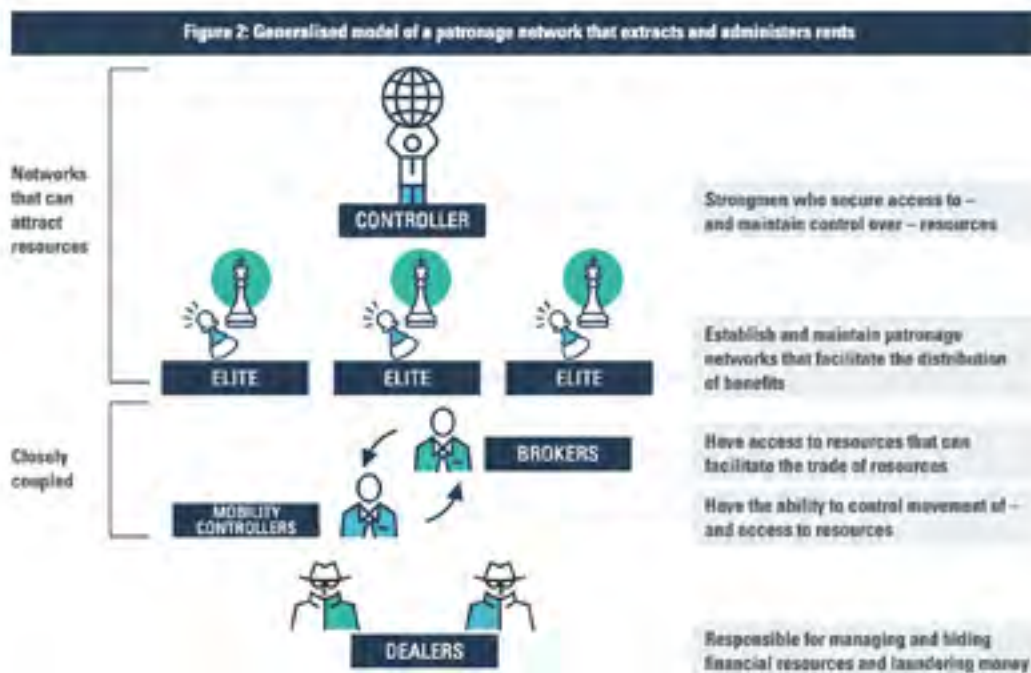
Figure 2: Generalised model of a patronage network that extracts and administers rents

Networks that can attract resources

CONTROLLER

Strongmen who secure access to – and maintain control over – resources

ELITE

ELITE

ELITE

Establish and maintain patronage networks that facilitate the distribution of benefits

Closely coupled

BROKERS

Have access to resources that can facilitate the trade of resources

MOBILITY CONTROLLERS

Have the ability to control movement of – and access to resources

DEALERS

Responsible for managing and hiding financial resources and laundering money